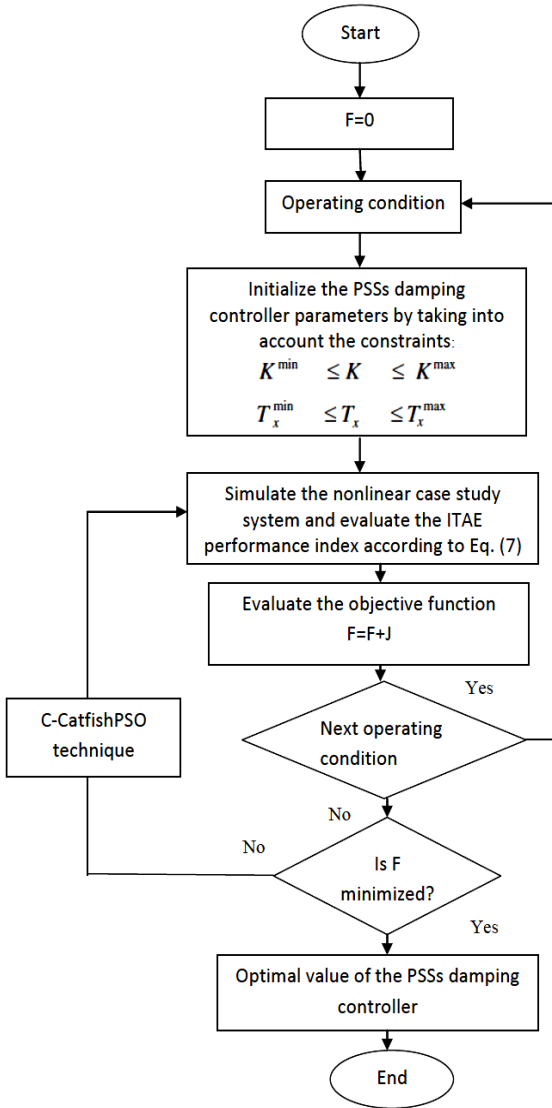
Start

F=0

Operating condition

Initialize the PSSs damping controller parameters by taking into account the constraints:
$K^{\min} \leq K \leq K^{\max}$
$T_x^{\min} \leq T_x \leq T_x^{\max}$

Simulate the nonlinear case study system and evaluate the ITAE performance index according to Eq. (7)

Evaluate the objective function
F=F+J

Yes

C-CatfishPSO technique

Next operating condition

No

No

Is F minimized?

Yes

Optimal value of the PSSs damping controller

End